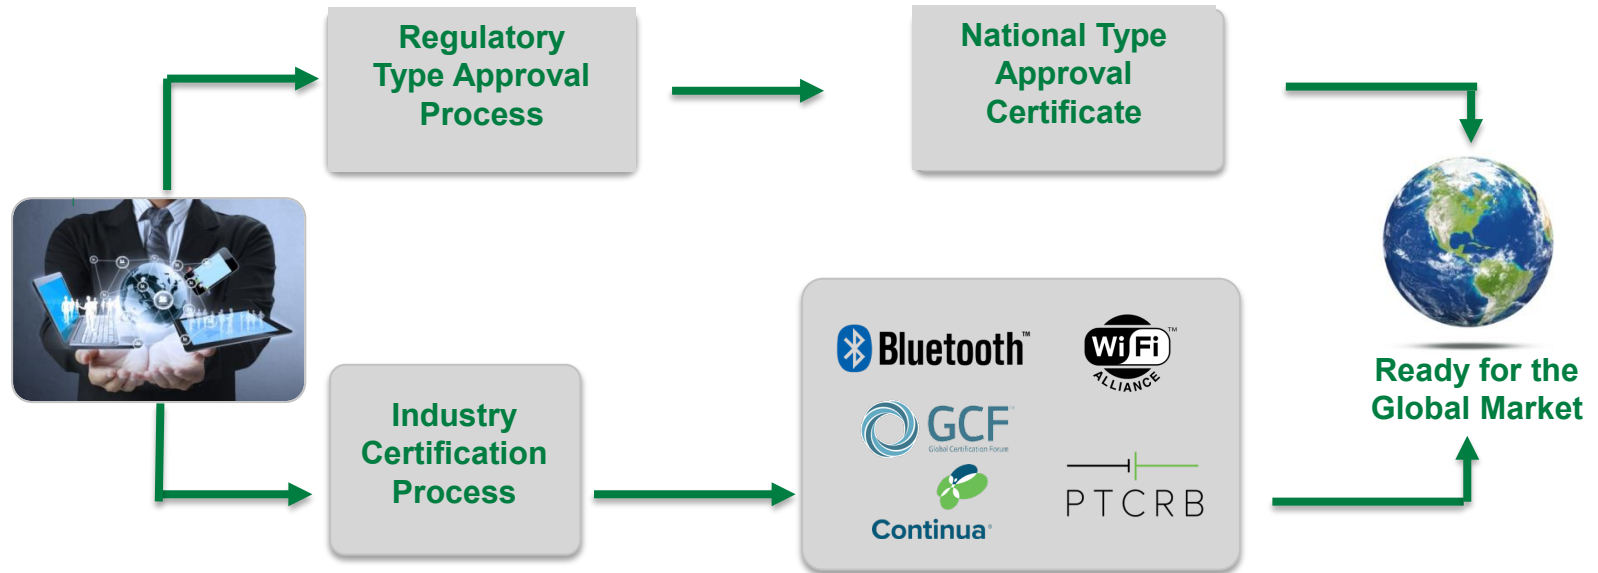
Regulatory Type Approval Process

National Type Approval Certificate

Industry Certification Process

Bluetooth™

Wi Fi™ ALLIANCE

GCF Global Certification Forum

Continua

PTCRB

Ready for the Global Market